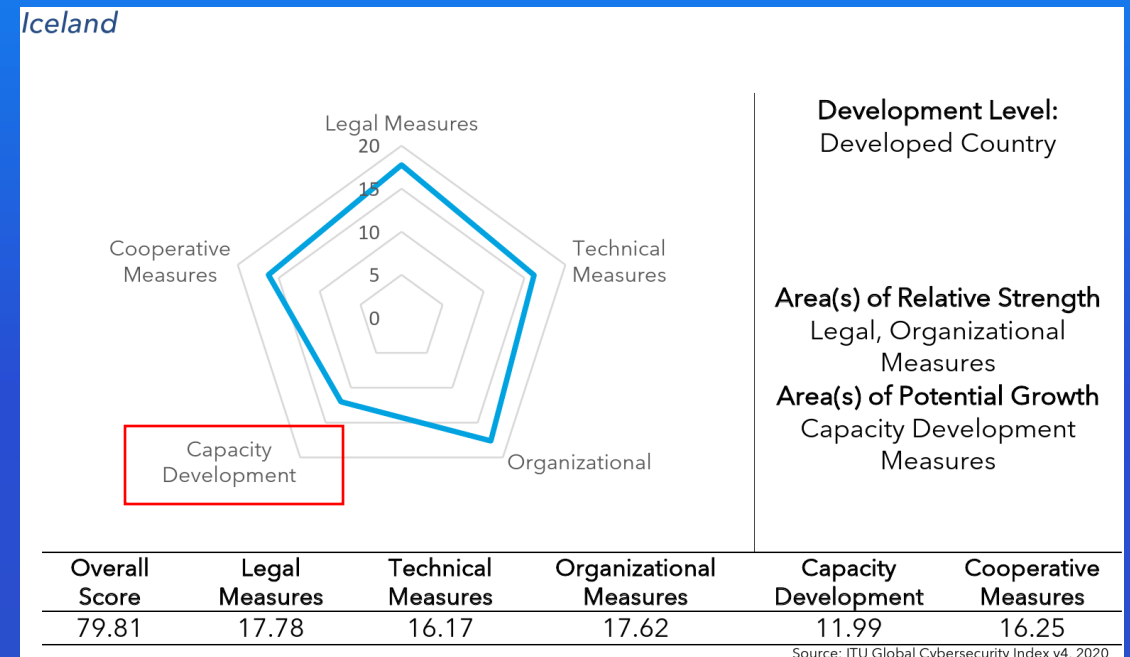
Iceland

Legal Measures
20
15
10
5
0
Technical Measures
Organizational
Capacity Development
Cooperative Measures

Development Level:
Developed Country

Area(s) of Relative Strength
Legal, Organizational Measures
Area(s) of Potential Growth
Capacity Development Measures

| Overall Score | Legal Measures | Technical Measures | Organizational Measures | Capacity Development | Cooperative Measures |
|---|---|---|---|---|---|
| 79.81 | 17.78 | 16.17 | 17.62 | 11.99 | 16.25 |

Source: ITU Global Cybersecurity Index v4, 2020